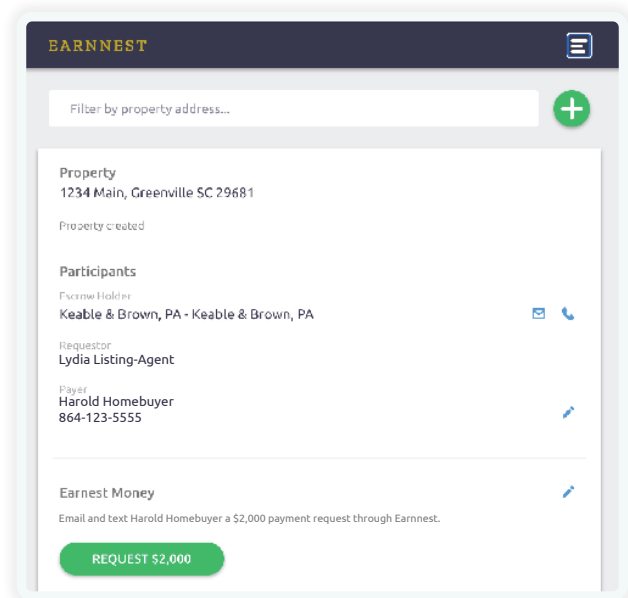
EARNNEST

Filter by property address...

Property
1234 Main, Greenville SC 29681

Property created

Participants

Escrow Holder
Keable & Brown, PA - Keable & Brown, PA

Requestor
Lydia Listing-Agent

Payer
Harold Homebuyer
864-123-5555

Earnest Money

Email and text Harold Homebuyer a $2,000 payment request through Earnnest.

REQUEST $2,000